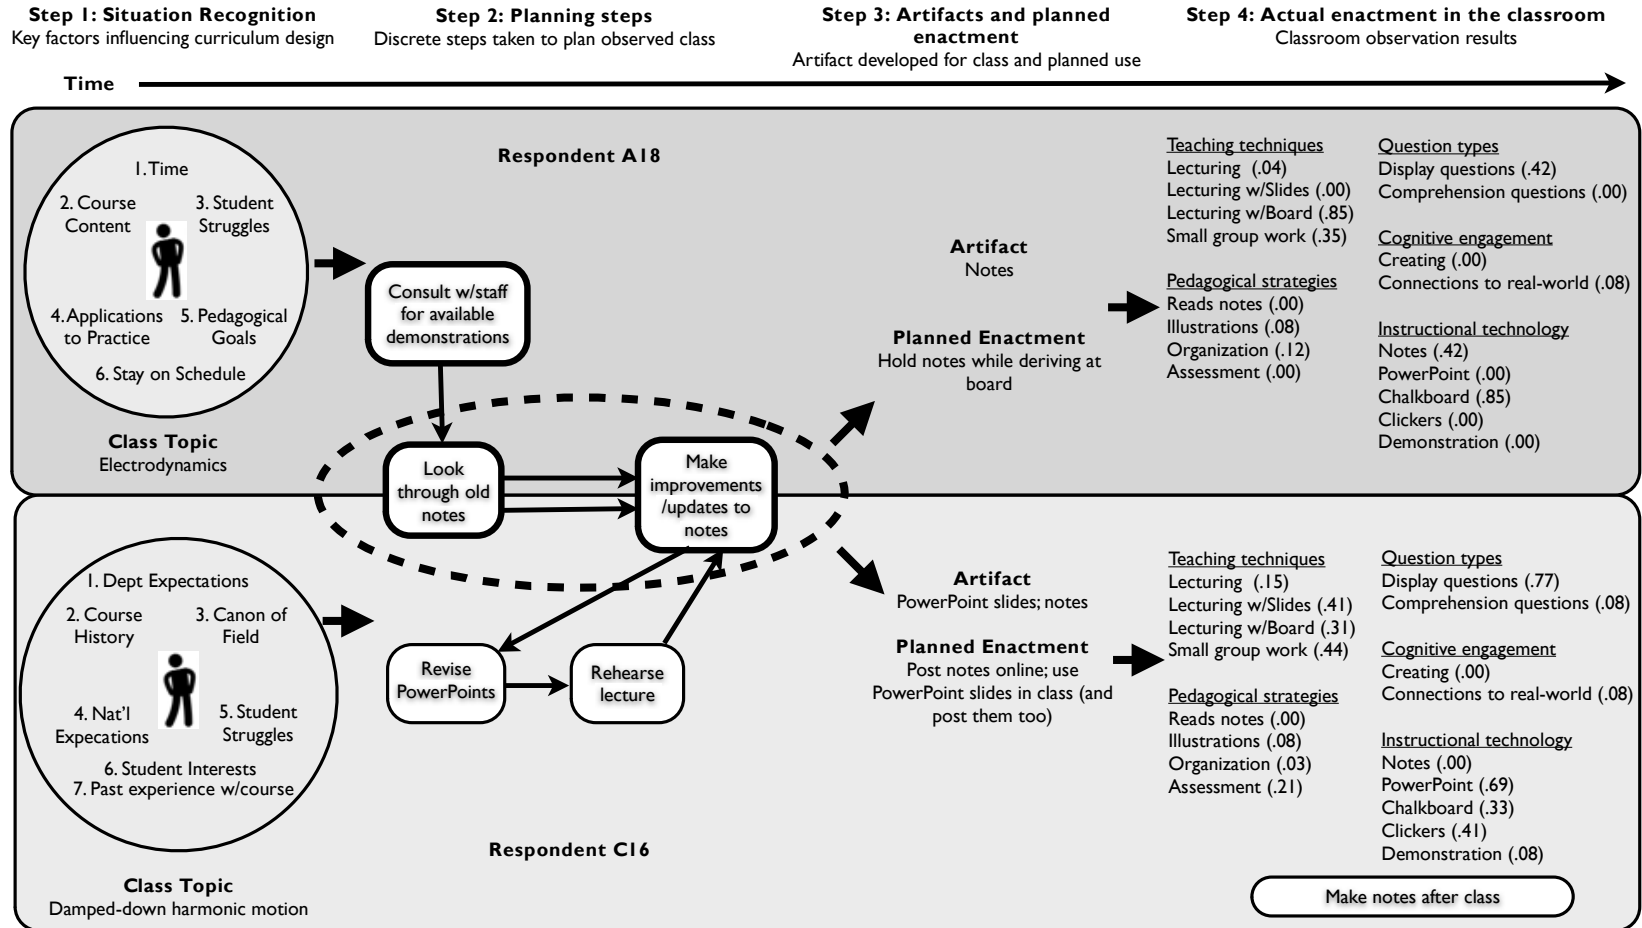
**Step 1: Situation Recognition**
Key factors influencing curriculum design

**Step 2: Planning steps**
Discrete steps taken to plan observed class

**Step 3: Artifacts and planned enactment**
Artifact developed for class and planned use

**Step 4: Actual enactment in the classroom**
Classroom observation results

**Time**

**Respondent A18**

1. Time
2. Course Content
3. Student Struggles
4. Applications to Practice
5. Pedagogical Goals
6. Stay on Schedule

**Class Topic**
Electrodynamics

Consult w/staff for available demonstrations

Look through old notes

Make improvements /updates to notes

**Artifact**
Notes

**Planned Enactment**
Hold notes while deriving at board

Teaching techniques
Lecturing (.04)
Lecturing w/Slides (.00)
Lecturing w/Board (.85)
Small group work (.35)

Pedagogical strategies
Reads notes (.00)
Illustrations (.08)
Organization (.12)
Assessment (.00)

Question types
Display questions (.42)
Comprehension questions (.00)

Cognitive engagement
Creating (.00)
Connections to real-world (.08)

Instructional technology
Notes (.42)
PowerPoint (.00)
Chalkboard (.85)
Clickers (.00)
Demonstration (.00)

1. Dept Expectations
2. Course History
3. Canon of Field
4. Nat'l Expecations
5. Student Struggles
6. Student Interests
7. Past experience w/course

Revise PowerPoints

Rehearse lecture

**Respondent C16**

**Class Topic**
Damped-down harmonic motion

**Artifact**
PowerPoint slides; notes

**Planned Enactment**
Post notes online; use PowerPoint slides in class (and post them too)

Teaching techniques
Lecturing (.15)
Lecturing w/Slides (.41)
Lecturing w/Board (.31)
Small group work (.44)

Pedagogical strategies
Reads notes (.00)
Illustrations (.08)
Organization (.03)
Assessment (.21)

Question types
Display questions (.77)
Comprehension questions (.08)

Cognitive engagement
Creating (.00)
Connections to real-world (.08)

Instructional technology
Notes (.00)
PowerPoint (.69)
Chalkboard (.33)
Clickers (.41)
Demonstration (.08)

Make notes after class